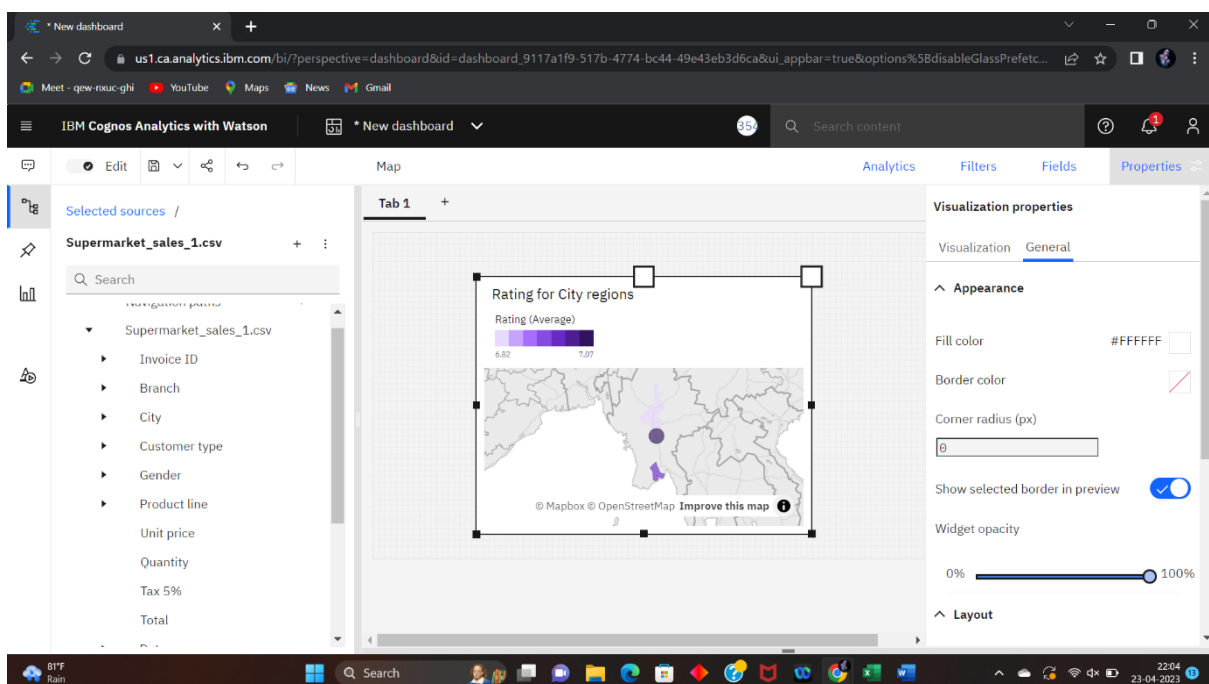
* New dashboard ×
+
us1.ca.analytics.ibm.com/bi/?perspective=dashboard&id=dashboard_9117a1f9-517b-4774-bc44-49e43eb3d6ca&ui_appbar=true&options%5BdisableGlassPrefetc...
Meet - qew-nxuc-ghi YouTube Maps News Gmail
IBM Cognos Analytics with Watson
* New dashboard
354
Search content
1
Edit
Map
Analytics Filters Fields Properties
Selected sources /
Supermarket_sales_1.csv
Search
Navigation paths
Supermarket_sales_1.csv
Invoice ID
Branch
City
Customer type
Gender
Product line
Unit price
Quantity
Tax 5%
Total
Tab 1
+
Rating for City regions
Rating (Average)
6.82 7.07
© Mapbox © OpenStreetMap Improve this map
Visualization properties
Visualization General
Appearance
Fill color #FFFFFF
Border color
Corner radius (px)
0
Show selected border in preview
Widget opacity
0% 100%
Layout
81°F Rain
Search
22:04
23-04-2023